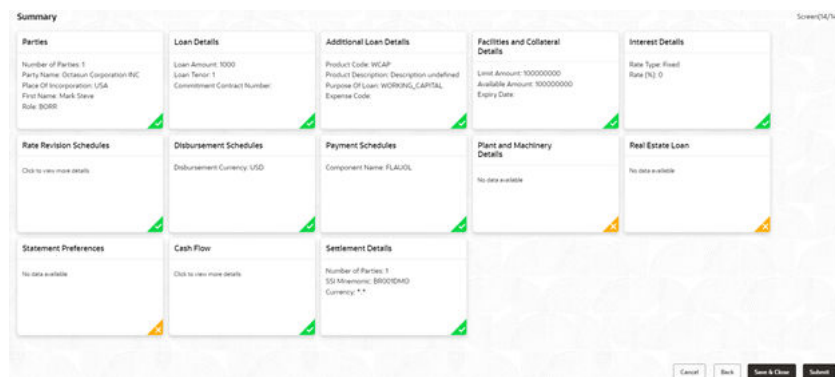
Summary

Screen(14/14)

Parties

Number of Parties: 1
Party Name: Octasun Corporation INC
Place Of Incorporation: USA
First Name: Mark Steve
Role: BORR

Loan Details

Loan Amount: 1000
Loan Tenor: 1
Commitment Contract Number:

Additional Loan Details

Product Code: WCAP
Product Description: Description undefined
Purpose Of Loan: WORKING_CAPITAL
Expense Code:

Facilities and Collateral Details

Limit Amount: 100000000
Available Amount: 100000000
Expiry Date:

Interest Details

Rate Type: Fixed
Rate (%): 0

Rate Revision Schedules

Click to view more details

Disbursement Schedules

Disbursement Currency: USD

Payment Schedules

Component Name: FLAUOL

Plant and Machinery Details

No data available

Real Estate Loan

No data available

Statement Preferences

No data available

Cash Flow

Click to view more details

Settlement Details

Number of Parties: 1
SSI Mnemonic: BR001DMO
Currency: *.*

Cancel Back Save & Close Submit